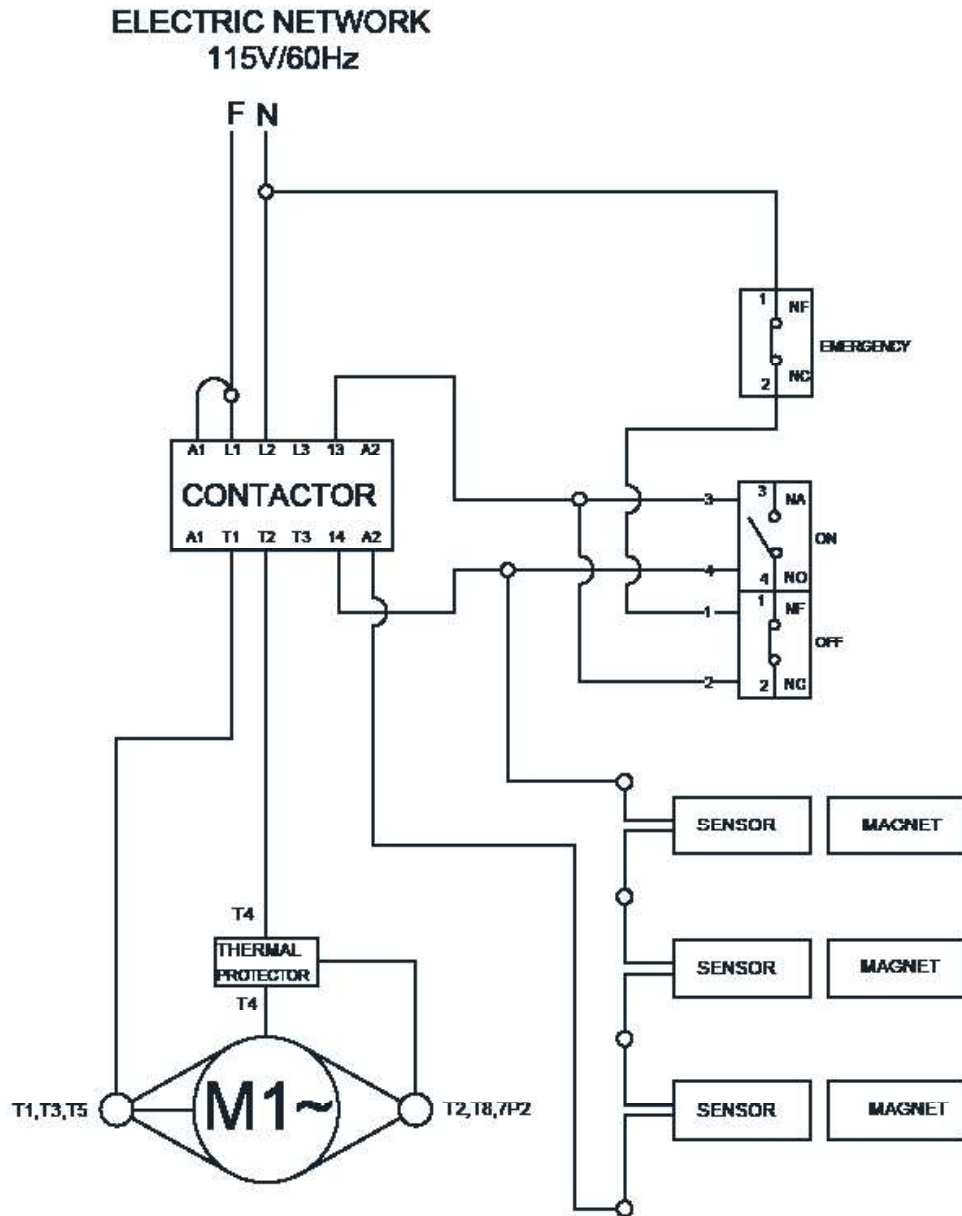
ELECTRIC NETWORK
115V/60Hz

F N

1 NF
EMERGENCY
2 NC

A1 L1 L2 L3 13 A2
CONTACTOR
A1 T1 T2 T3 14 A2

3
3 NA
ON
4
4 NO
1
1 NF
OFF
2
2 NC

SENSOR
MACNET
SENSOR
MAGNET
SENSOR
MAGNET

T4
THERMAL PROTECTOR
T4

T1,T3,T5
M1~
T2,T8,7P2